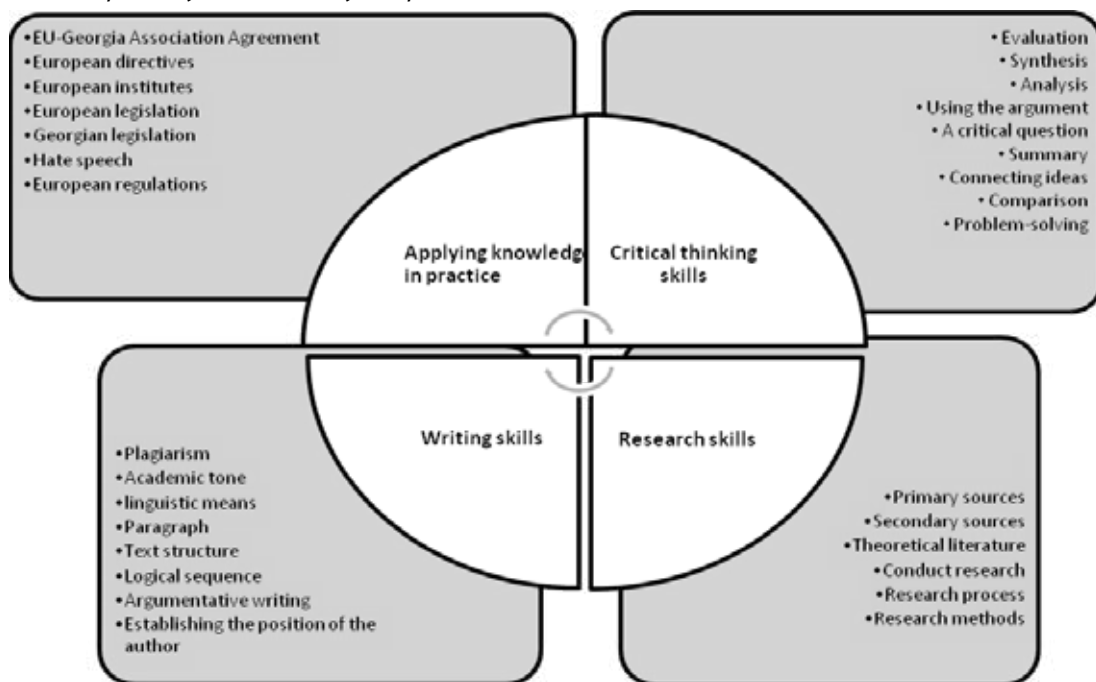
•EU-Georgia Association Agreement
•European directives
•European institutes
•European legislation
•Georgian legislation
•Hate speech
•European regulations

• Evaluation
• Synthesis
• Analysis
• Using the argument
• A critical question
• Summary
• Connecting ideas
• Comparison
• Problem-solving

Applying knowledg in practice

Critical thinking skills

Writing skills

Research skills

•Plagiarism
•Academic tone
•linguistic means
•Paragraph
•Text structure
•Logical sequence
•Argumentative writing
•Establishing the position of the author

•Primary sources
•Secondary sources
•Theoretical literature
•Conduct research
•Research process
•Research methods